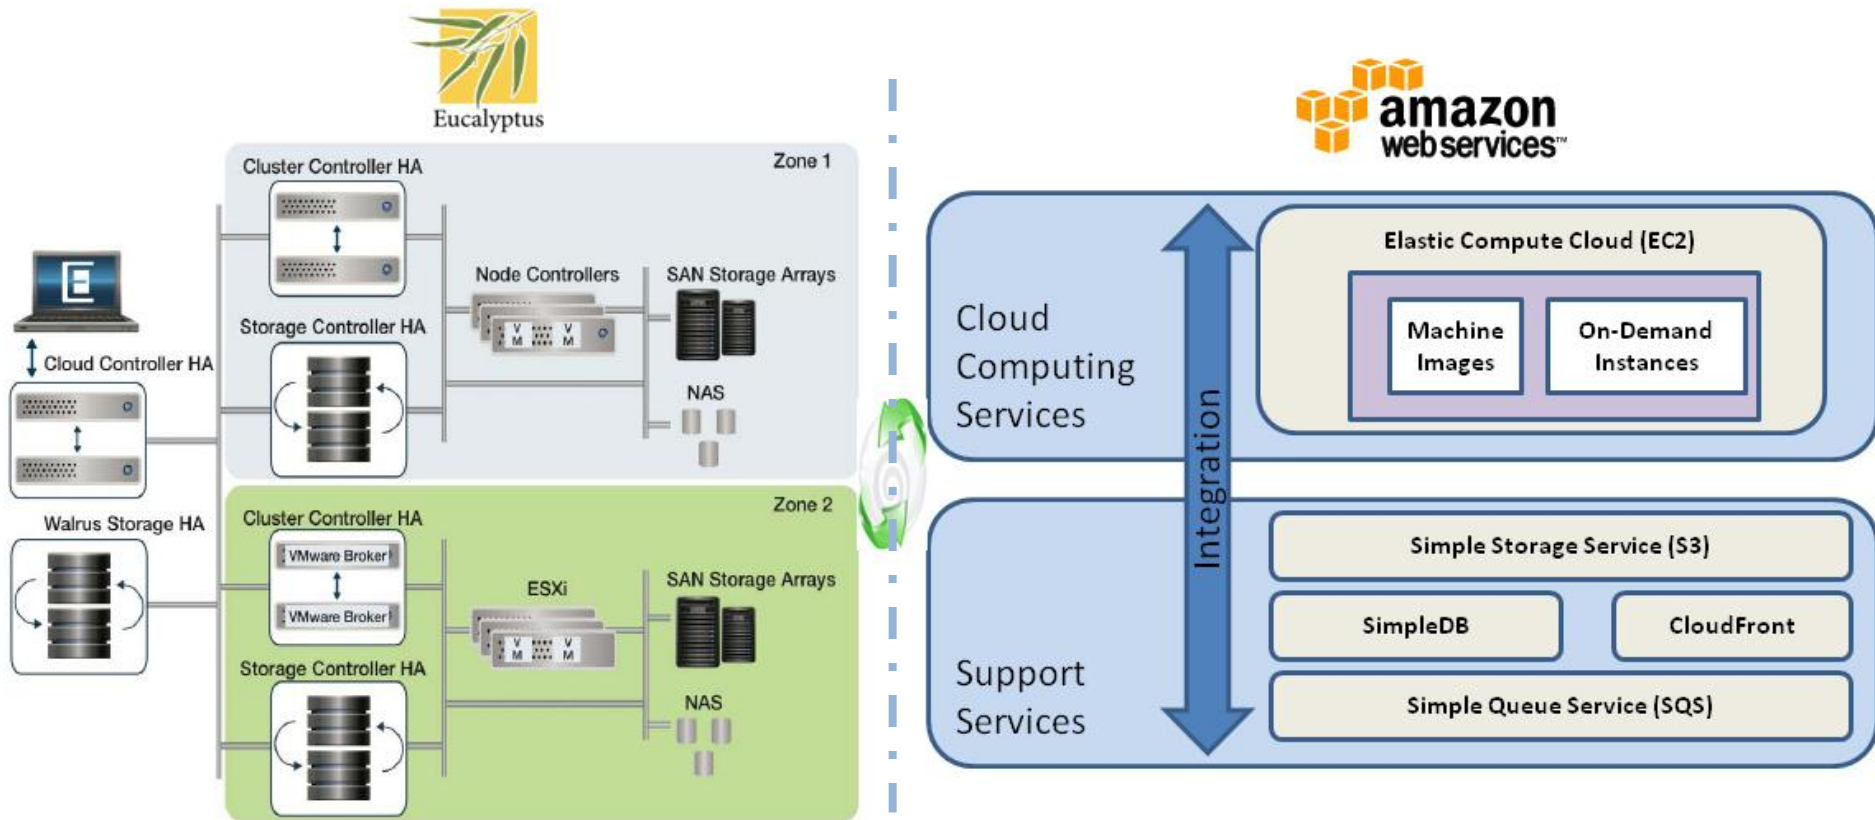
Eucalyptus

Cloud Controller HA

Walrus Storage HA

Zone 1

Cluster Controller HA

Storage Controller HA

Node Controllers

SAN Storage Arrays

NAS

Zone 2

Cluster Controller HA

VMware Broker

VMware Broker

Storage Controller HA

ESXi

SAN Storage Arrays

NAS

amazon web services™

Cloud Computing Services

Integration

Elastic Compute Cloud (EC2)

Machine Images

On-Demand Instances

Support Services

Simple Storage Service (S3)

SimpleDB

CloudFront

Simple Queue Service (SQS)